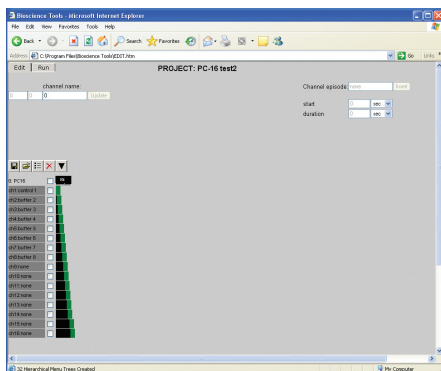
Bioscience Tools - Microsoft Internet Explorer

File Edit View Favorites Tools Help

Back Search Favorites

Address C:\Program Files\Bioscience Tools\EDIT.htm

Go Links

Edit Run

PROJECT: PC-16 test2

channel name

0 0 0 Update

Channel episode none Insert

start 0 sec

duration 0 sec

0: PC16

ch1 control 1

ch2 buffer 2

ch3 buffer 3

ch4 buffer 4

ch5 buffer 5

ch6 buffer 6

ch7 buffer 7

ch8 buffer 8

ch9 none

ch10 none

ch11 none

ch12 none

ch13 none

ch14 none

ch15 none

ch16 none

32 Hierarchical Menu Trees Created

My Computer